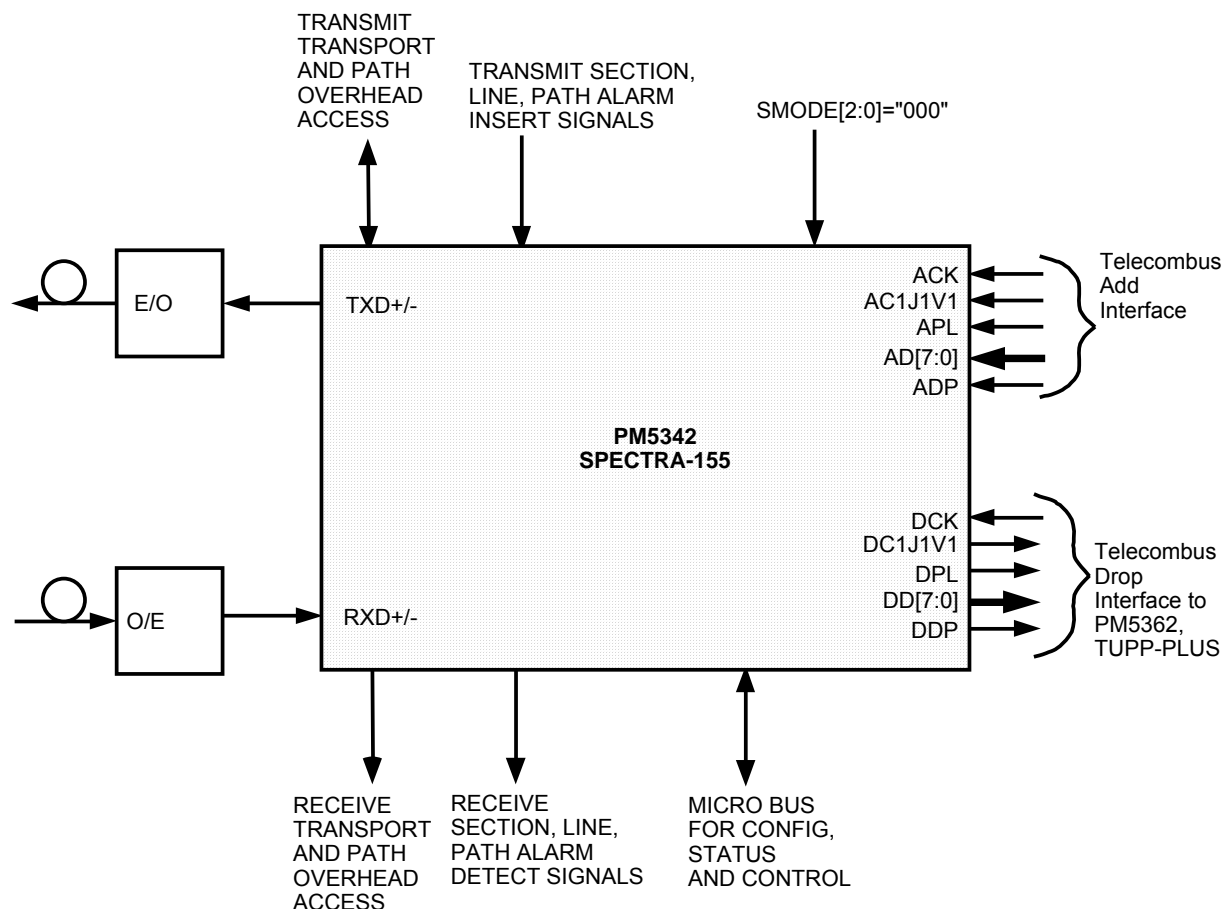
TRANSMIT TRANSPORT AND PATH OVERHEAD ACCESS

TRANSMIT SECTION, LINE, PATH ALARM INSERT SIGNALS

SMODE[2:0]="000"

E/O

TXD+/-

ACK
AC1J1V1
APL
AD[7:0]
ADP

Telecombus Add Interface

PM5342
SPECTRA-155

DCK
DC1J1V1
DPL
DD[7:0]
DDP

Telecombus Drop Interface to PM5362, TUPP-PLUS

O/E

RXD+/-

RECEIVE TRANSPORT AND PATH OVERHEAD ACCESS

RECEIVE SECTION, LINE, PATH ALARM DETECT SIGNALS

MICRO BUS FOR CONFIG, STATUS AND CONTROL